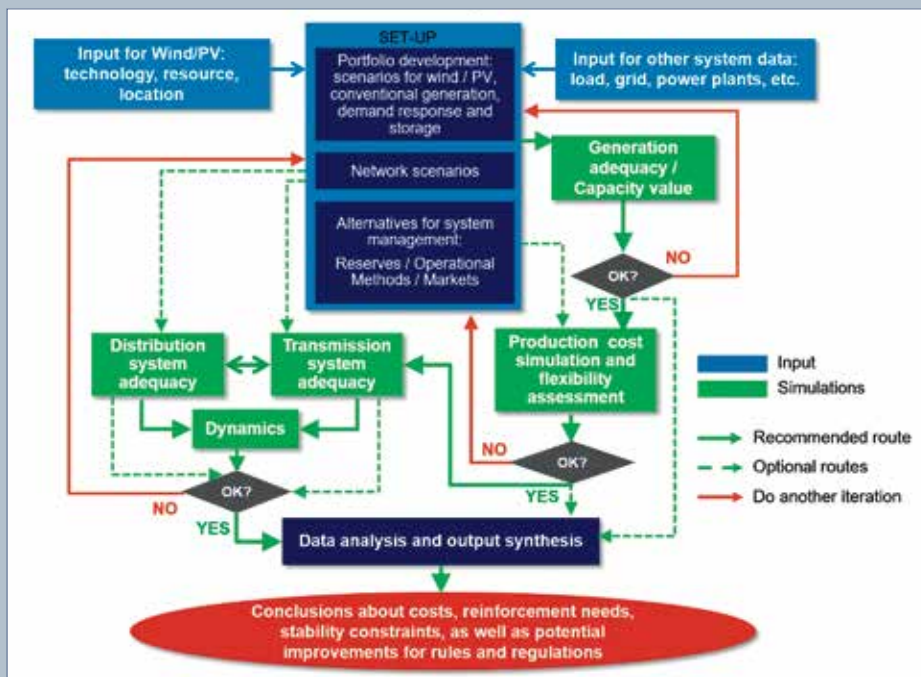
Input for Wind/PV: technology, resource, location

SET-UP

Portfolio development: scenarios for wind / PV, conventional generation, demand response and storage

Network scenarios

Alternatives for system management:

Reserves / Operational Methods / Markets

Input for other system data: load, grid, power plants, etc.

Generation adequacy / Capacity value

OK?

NO

YES

Distribution system adequacy

Transmission system adequacy

Production cost simulation and flexibility assessment

Input

Simulations

Dynamics

Recommended route

NO

OK?

Optional routes

YES

OK?

Do another iteration

NO

YES

Data analysis and output synthesis

Conclusions about costs, reinforcement needs, stability constraints, as well as potential improvements for rules and regulations